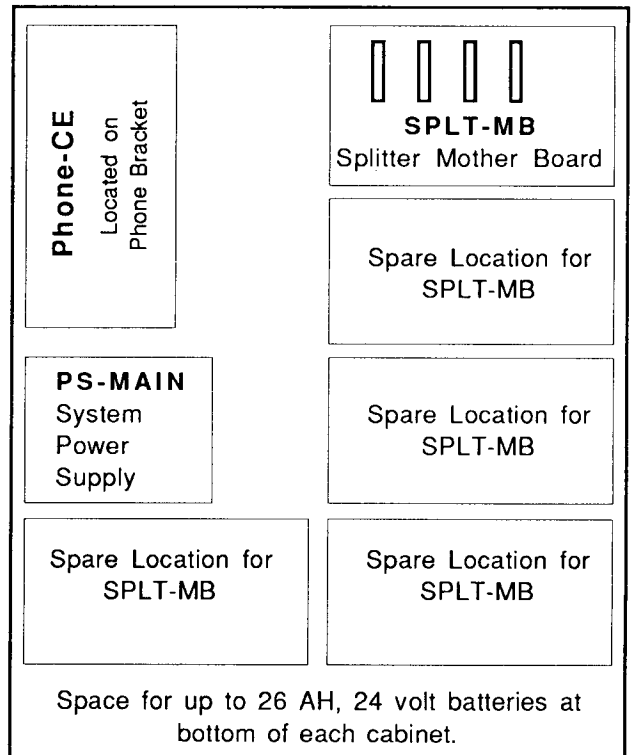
Phone-CE
Located on Phone Bracket

SPLT-MB
Splitter Mother Board

Spare Location for SPLT-MB

PS-MAIN
System Power Supply

Spare Location for SPLT-MB

Spare Location for SPLT-MB

Spare Location for SPLT-MB

Space for up to 26 AH, 24 volt batteries at bottom of each cabinet.